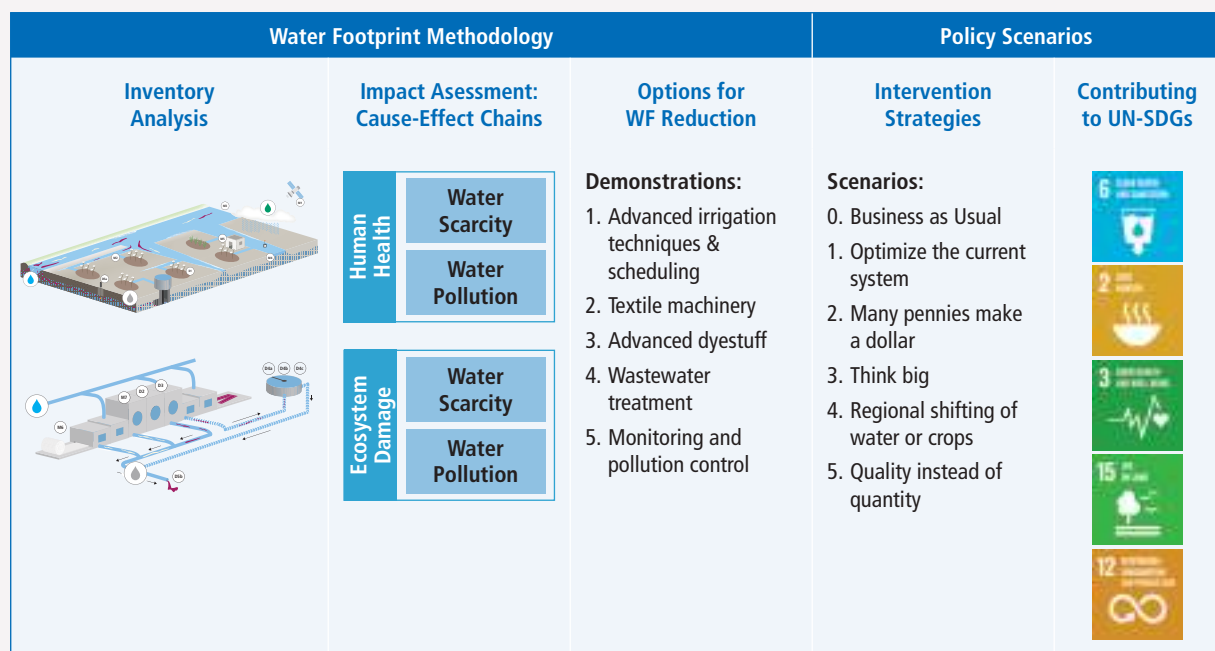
| Water Footprint Methodology | | | Policy Scenarios | |
|---|---|---|---|---|
| Inventory Analysis | Impact Asessment: Cause-Effect Chains | Options for WF Reduction | Intervention Strategies | Contributing to UN-SDGs |

Human Health: Water Scarcity, Water Pollution

Ecosystem Damage: Water Scarcity, Water Pollution

Demonstrations:
1. Advanced irrigation techniques & scheduling
2. Textile machinery
3. Advanced dyestuff
4. Wastewater treatment
5. Monitoring and pollution control

Scenarios:
0. Business as Usual
1. Optimize the current system
2. Many pennies make a dollar
3. Think big
4. Regional shifting of water or crops
5. Quality instead of quantity

6
2
3
15
12